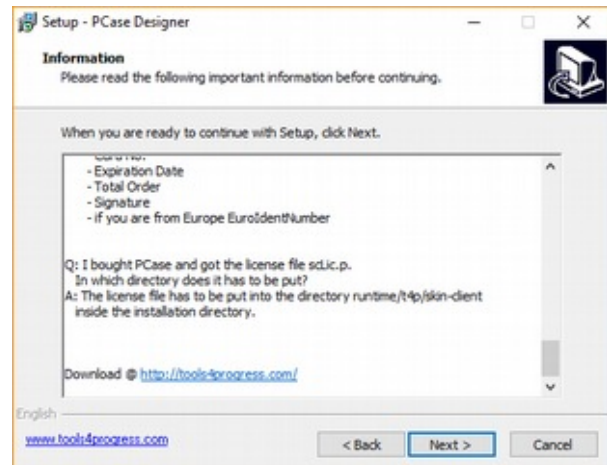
Setup - PCase Designer

Information
Please read the following important information before continuing.

When you are ready to continue with Setup, click Next.

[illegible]
- Expiration Date
- Total Order
- Signature
- if you are from Europe EuroIdentNumber

Q: I bought PCase and got the license file sd.ic.p.
In which directory does it has to be put?
A: The license file has to be put into the directory runtime/t4p/skin-client inside the installation directory.

Download @ http://tools4progress.com/

English

www.tools4progress.com

< Back
Next >
Cancel